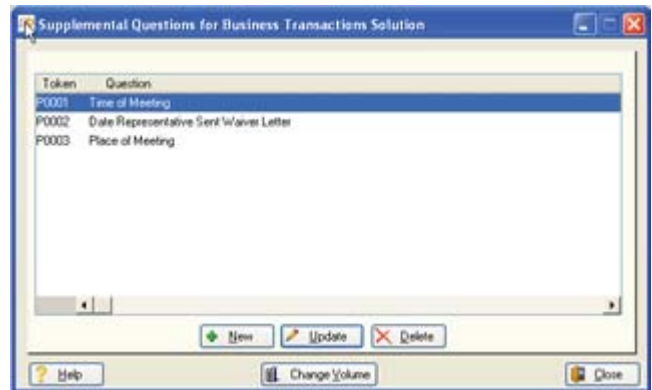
Supplemental Questions for Business Transactions Solution

| Token | Question |
|---|---|
| P0001 | Time of Meeting |
| P0002 | Date Representative Sent Waiver Letter |
| P0003 | Place of Meeting |

New Update Delete

Help Change Volume Close